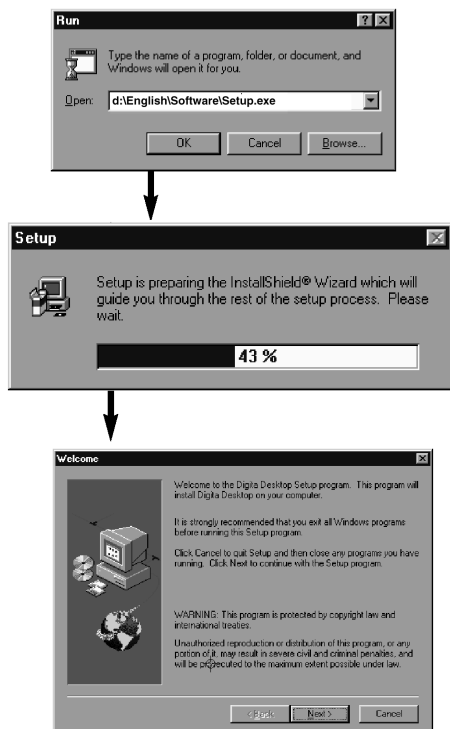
Run

?

Type the name of a program, folder, or document, and Windows will open it for you.

Open: d:\English\Software\Setup.exe

OK

Cancel

Browse...

Setup

Setup is preparing the InstallShield® Wizard which will guide you through the rest of the setup process. Please wait.

43 %

Welcome

Welcome to the Digita Desktop Setup program. This program will install Digita Desktop on your computer.

It is strongly recommended that you exit all Windows programs before running this Setup program.

Click Cancel to quit Setup and then close any programs you have running. Click Next to continue with the Setup program.

WARNING: This program is protected by copyright law and international treaties.

Unauthorized reproduction or distribution of this program, or any portion of it, may result in severe civil and criminal penalties, and will be prosecuted to the maximum extent possible under law.

< Back

Next >

Cancel